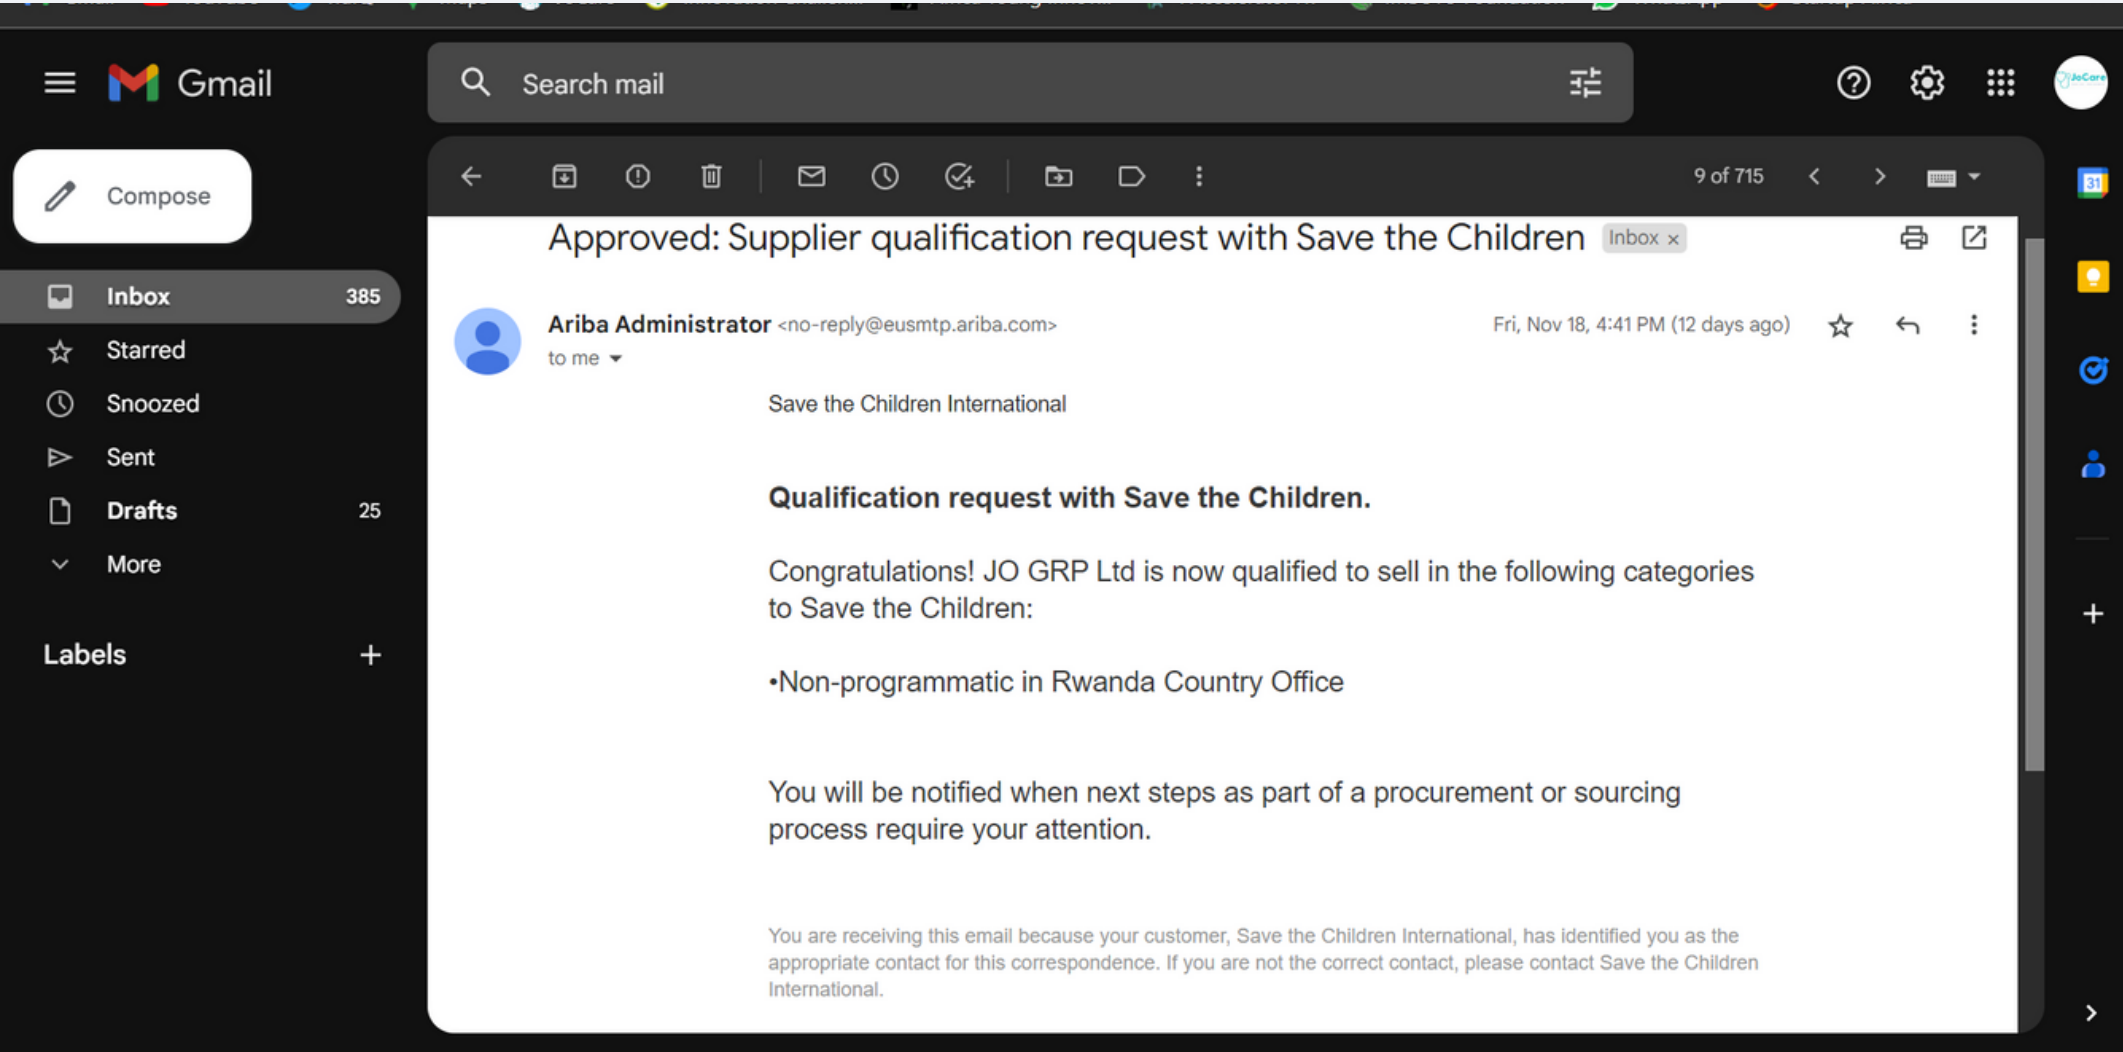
Gmail

Search mail

Compose

Inbox 385
Starred
Snoozed
Sent
Drafts 25
More

Labels +

9 of 715

Approved: Supplier qualification request with Save the Children Inbox ×

Ariba Administrator <no-reply@eusmtp.ariba.com>
to me

Fri, Nov 18, 4:41 PM (12 days ago)

Save the Children International

**Qualification request with Save the Children.**

Congratulations! JO GRP Ltd is now qualified to sell in the following categories to Save the Children:

•Non-programmatic in Rwanda Country Office

You will be notified when next steps as part of a procurement or sourcing process require your attention.

You are receiving this email because your customer, Save the Children International, has identified you as the appropriate contact for this correspondence. If you are not the correct contact, please contact Save the Children International.